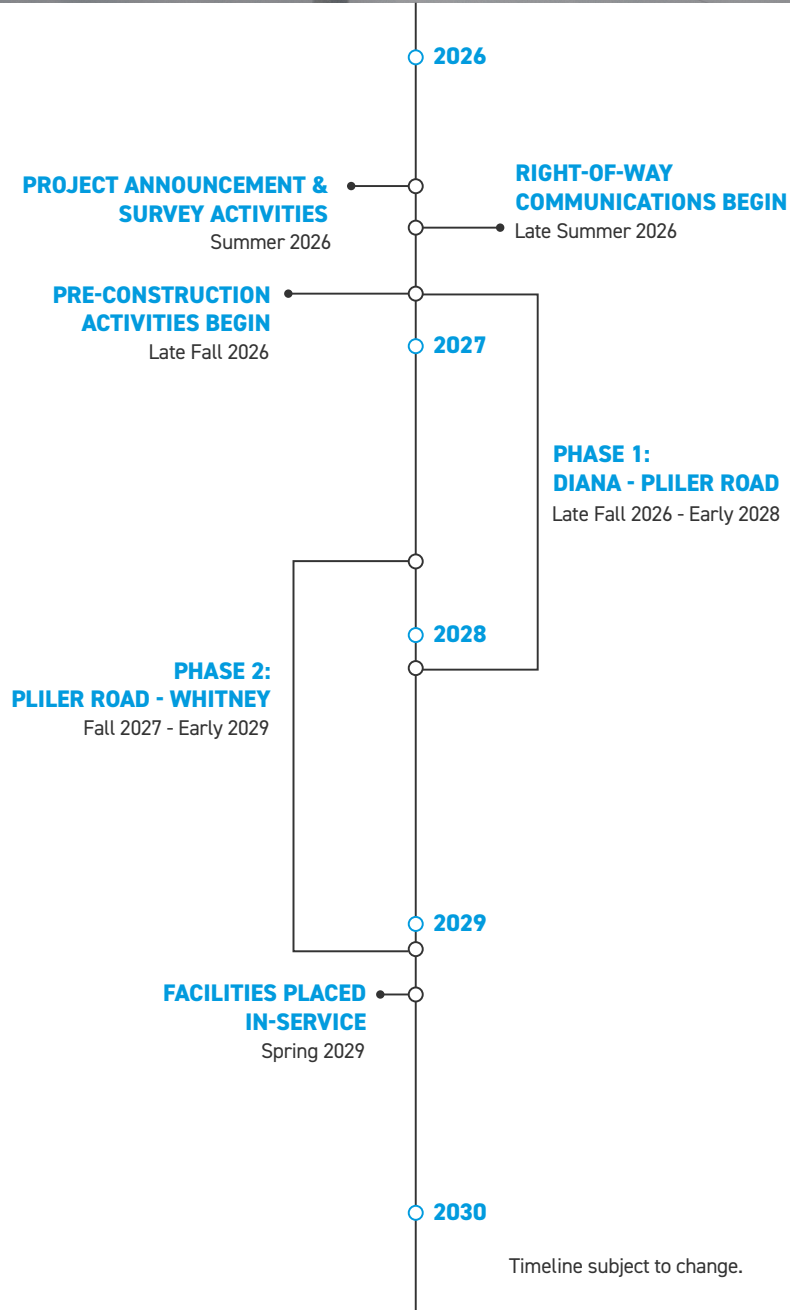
2026

PROJECT ANNOUNCEMENT & SURVEY ACTIVITIES
Summer 2026

RIGHT-OF-WAY COMMUNICATIONS BEGIN
Late Summer 2026

PRE-CONSTRUCTION ACTIVITIES BEGIN
Late Fall 2026

2027

PHASE 1: DIANA - PLILER ROAD
Late Fall 2026 - Early 2028

2028

PHASE 2: PLILER ROAD - WHITNEY
Fall 2027 - Early 2029

2029

FACILITIES PLACED IN-SERVICE
Spring 2029

2030

Timeline subject to change.